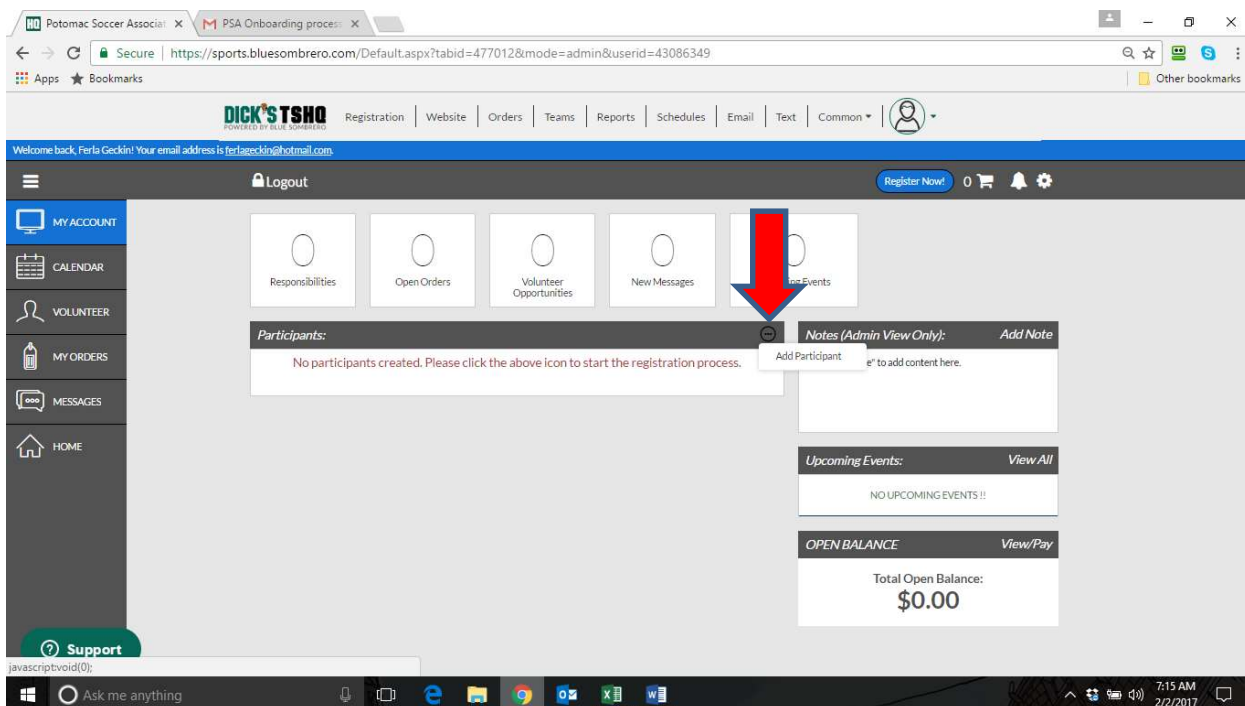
Potomac Soccer Associat ×
PSA Onboarding process ×
Secure | https://sports.bluesombrero.com/Default.aspx?tabid=477012&mode=admin&userid=43086349
Apps Bookmarks
Other bookmarks
DICK'S TSHQ POWERED BY BLUE SOMBRERO
Registration | Website | Orders | Teams | Reports | Schedules | Email | Text | Common
Welcome back, Ferla Geckin! Your email address is ferlageckin@hotmail.com.
Logout
Register Now! 0
MY ACCOUNT
CALENDAR
VOLUNTEER
MY ORDERS
MESSAGES
HOME
0
Responsibilities
0
Open Orders
0
Volunteer Opportunities
0
New Messages
0
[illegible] Events
Participants:
No participants created. Please click the above icon to start the registration process.
Add Participant
Notes (Admin View Only):
Add Note
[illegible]e" to add content here.
Upcoming Events:
View All
NO UPCOMING EVENTS !!
OPEN BALANCE
View/Pay
Total Open Balance:
$0.00
Support
javascript:void(0);
Ask me anything
7:15 AM
2/2/2017